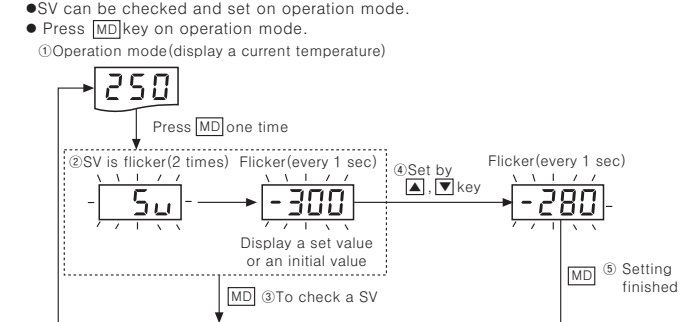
●SV can be checked and set on operation mode.
● Press MD key on operation mode.
①Operation mode(display a current temperature)

250

Press MD one time

②SV is flicker(2 times) Flicker(every 1 sec)

5u

-300

Display a set value or an initial value

④Set by ▲, ▼ key

Flicker(every 1 sec)

-280

MD ⑤ Setting finished

MD ③To check a SV